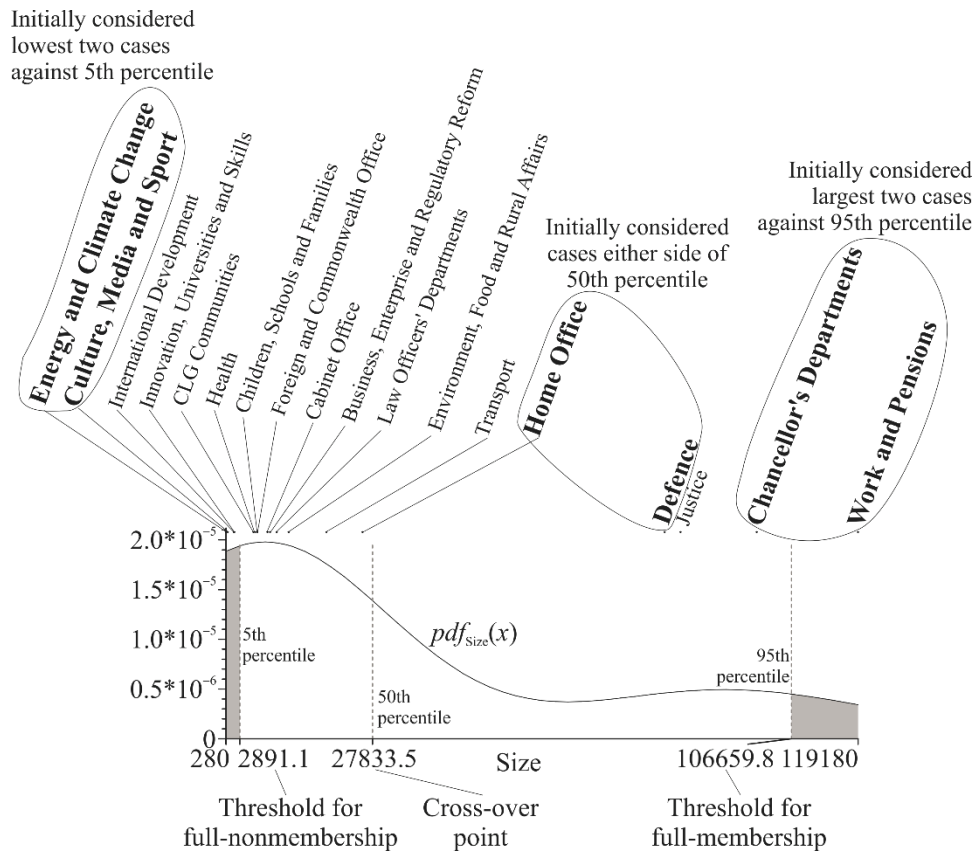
Initially considered lowest two cases against 5th percentile

Energy and Climate Change
Culture, Media and Sport
International Development
Innovation, Universities and Skills
CLG Communities
Health
Children, Schools and Families
Foreign and Commonwealth Office
Cabinet Office
Business, Enterprise and Regulatory Reform
Law Officers' Departments
Environment, Food and Rural Affairs
Transport

Initially considered cases either side of 50th percentile

Home Office
Defence
Justice

Initially considered largest two cases against 95th percentile

Chancellor's Departments
Work and Pensions

$2.0*10^{-5}$
$1.5*10^{-5}$
$1.0*10^{-5}$
$0.5*10^{-6}$
0

5th percentile

$pdf_{\text{Size}}(x)$

50th percentile

95th percentile

280 2891.1 27833.5 Size 106659.8 119180

Threshold for full-nonmembership

Cross-over point

Threshold for full-membership